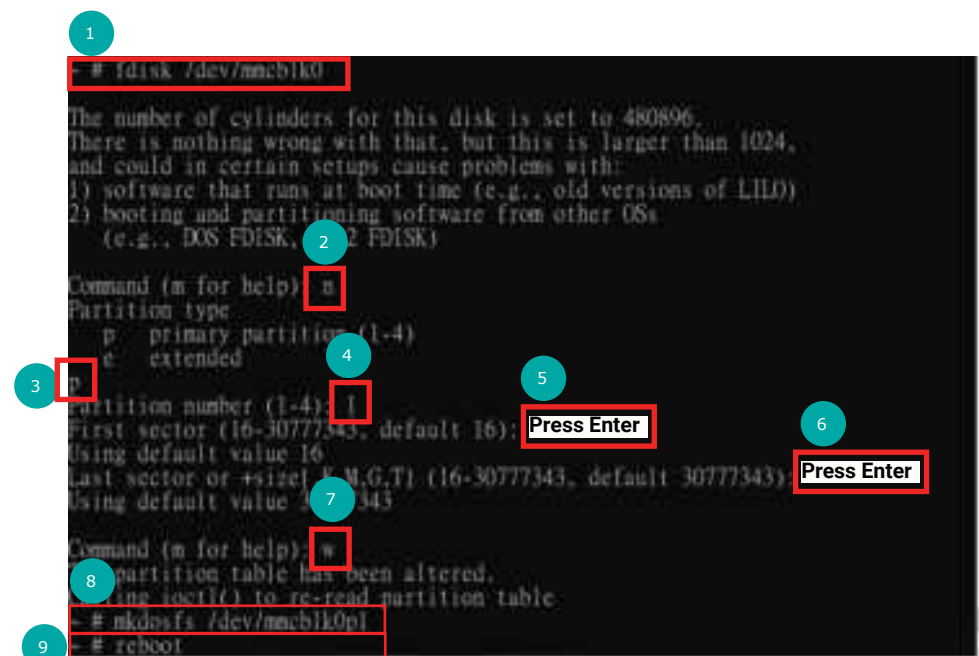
1

~ # fdisk /dev/mmcblk0

The number of cylinders for this disk is set to 480896.
There is nothing wrong with that, but this is larger than 1024,
and could in certain setups cause problems with:
1) software that runs at boot time (e.g., old versions of LILO)
2) booting and partitioning software from other OSs
(e.g., DOS FDISK, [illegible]2 FDISK)

2

Command (m for help): n
Partition type
p primary partition (1-4)
e extended

3

p

4

Partition number (1-4): 1

5

Press Enter

First sector (16-30777343, default 16):
Using default value 16

6

Press Enter

Last sector or +size[,K,M,G,T] (16-30777343, default 30777343):
Using default value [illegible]343

7

Command (m for help): w
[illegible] partition table has been altered.
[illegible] ioctl() to re-read partition table

8

~ # mkdosfs /dev/mmcblk0p1

9

~ # reboot